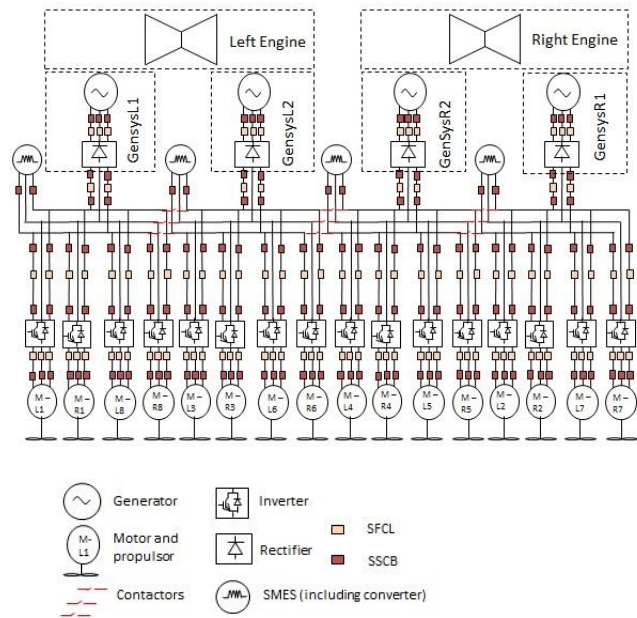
Left Engine

Right Engine

GensysL1

GensysL2

GenSysR2

GensysR1

M – L1
M – R1
M – L8
M – R8
M – L3
M – R3
M – L6
M – R6
M – L4
M – R4
M – L5
M – R5
M – L2
M – R2
M – L7
M – R7

Generator

M- L1 Motor and propulsor

Contactors

Inverter

Rectifier

SMES (including converter)

SFCL

SSCB